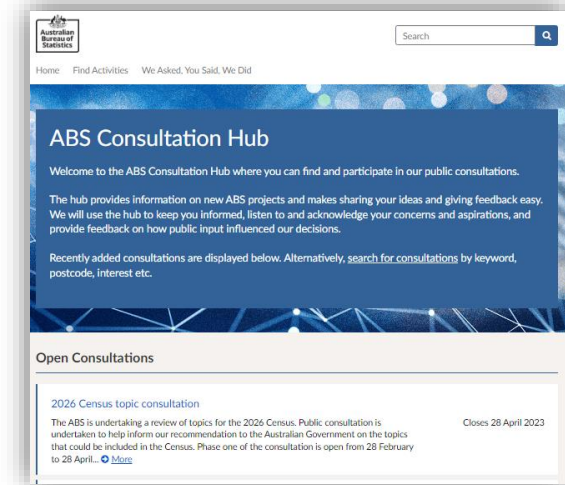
Australian Bureau of Statistics

Search

Home Find Activities We Asked, You Said, We Did

ABS Consultation Hub

Welcome to the ABS Consultation Hub where you can find and participate in our public consultations.

The hub provides information on new ABS projects and makes sharing your ideas and giving feedback easy. We will use the hub to keep you informed, listen to and acknowledge your concerns and aspirations, and provide feedback on how public input influenced our decisions.

Recently added consultations are displayed below. Alternatively, search for consultations by keyword, postcode, interest etc.

Open Consultations

2026 Census topic consultation

The ABS is undertaking a review of topics for the 2026 Census. Public consultation is undertaken to help inform our recommendation to the Australian Government on the topics that could be included in the Census. Phase one of the consultation is open from 28 February to 28 April... More

Closes 28 April 2023